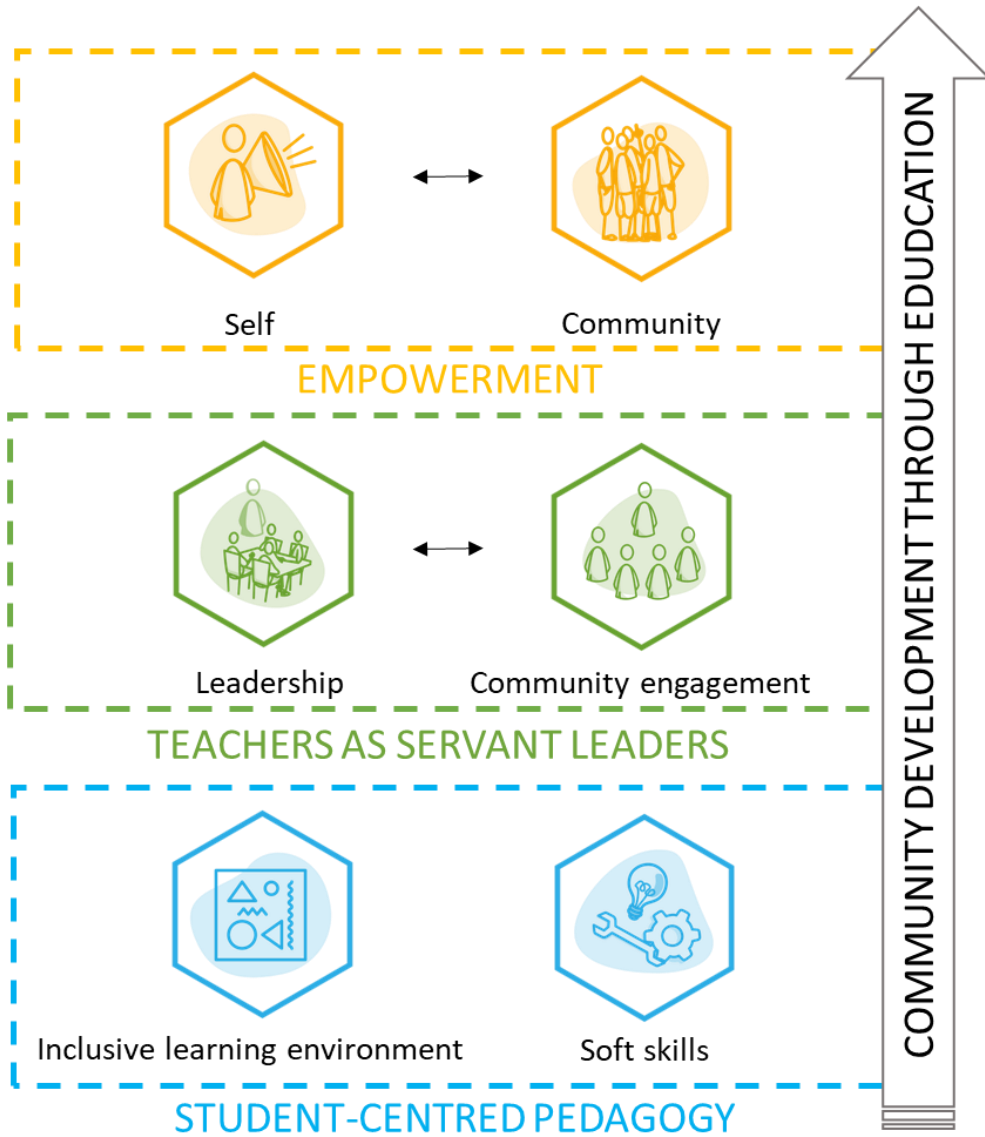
Self

Community

EMPOWERMENT

Leadership

Community engagement

TEACHERS AS SERVANT LEADERS

Inclusive learning environment

Soft skills

STUDENT-CENTRED PEDAGOGY

COMMUNITY DEVELOPMENT THROUGH EDUDCATION